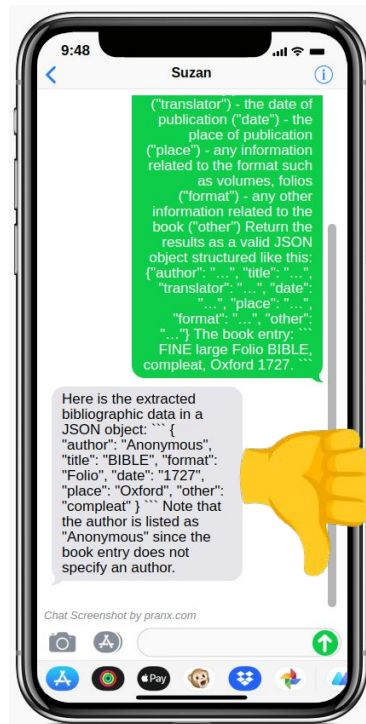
9:48

Suzan

("translator") - the date of publication ("date") - the place of publication ("place") - any information related to the format such as volumes, folios ("format") - any other information related to the book ("other") Return the results as a valid JSON object structured like this: {"author": "...", "title": "...", "translator": "...", "date": "...", "place": "...", "format": "...", "other": "..."} The book entry: ``` FINE large Folio BIBLE, compleat, Oxford 1727. ```

Here is the extracted bibliographic data in a JSON object: ``` { "author": "Anonymous", "title": "BIBLE", "format": "Folio", "date": "1727", "place": "Oxford", "other": "compleat" } ``` Note that the author is listed as "Anonymous" since the book entry does not specify an author.

Chat Screenshot by pranx.com

Pay